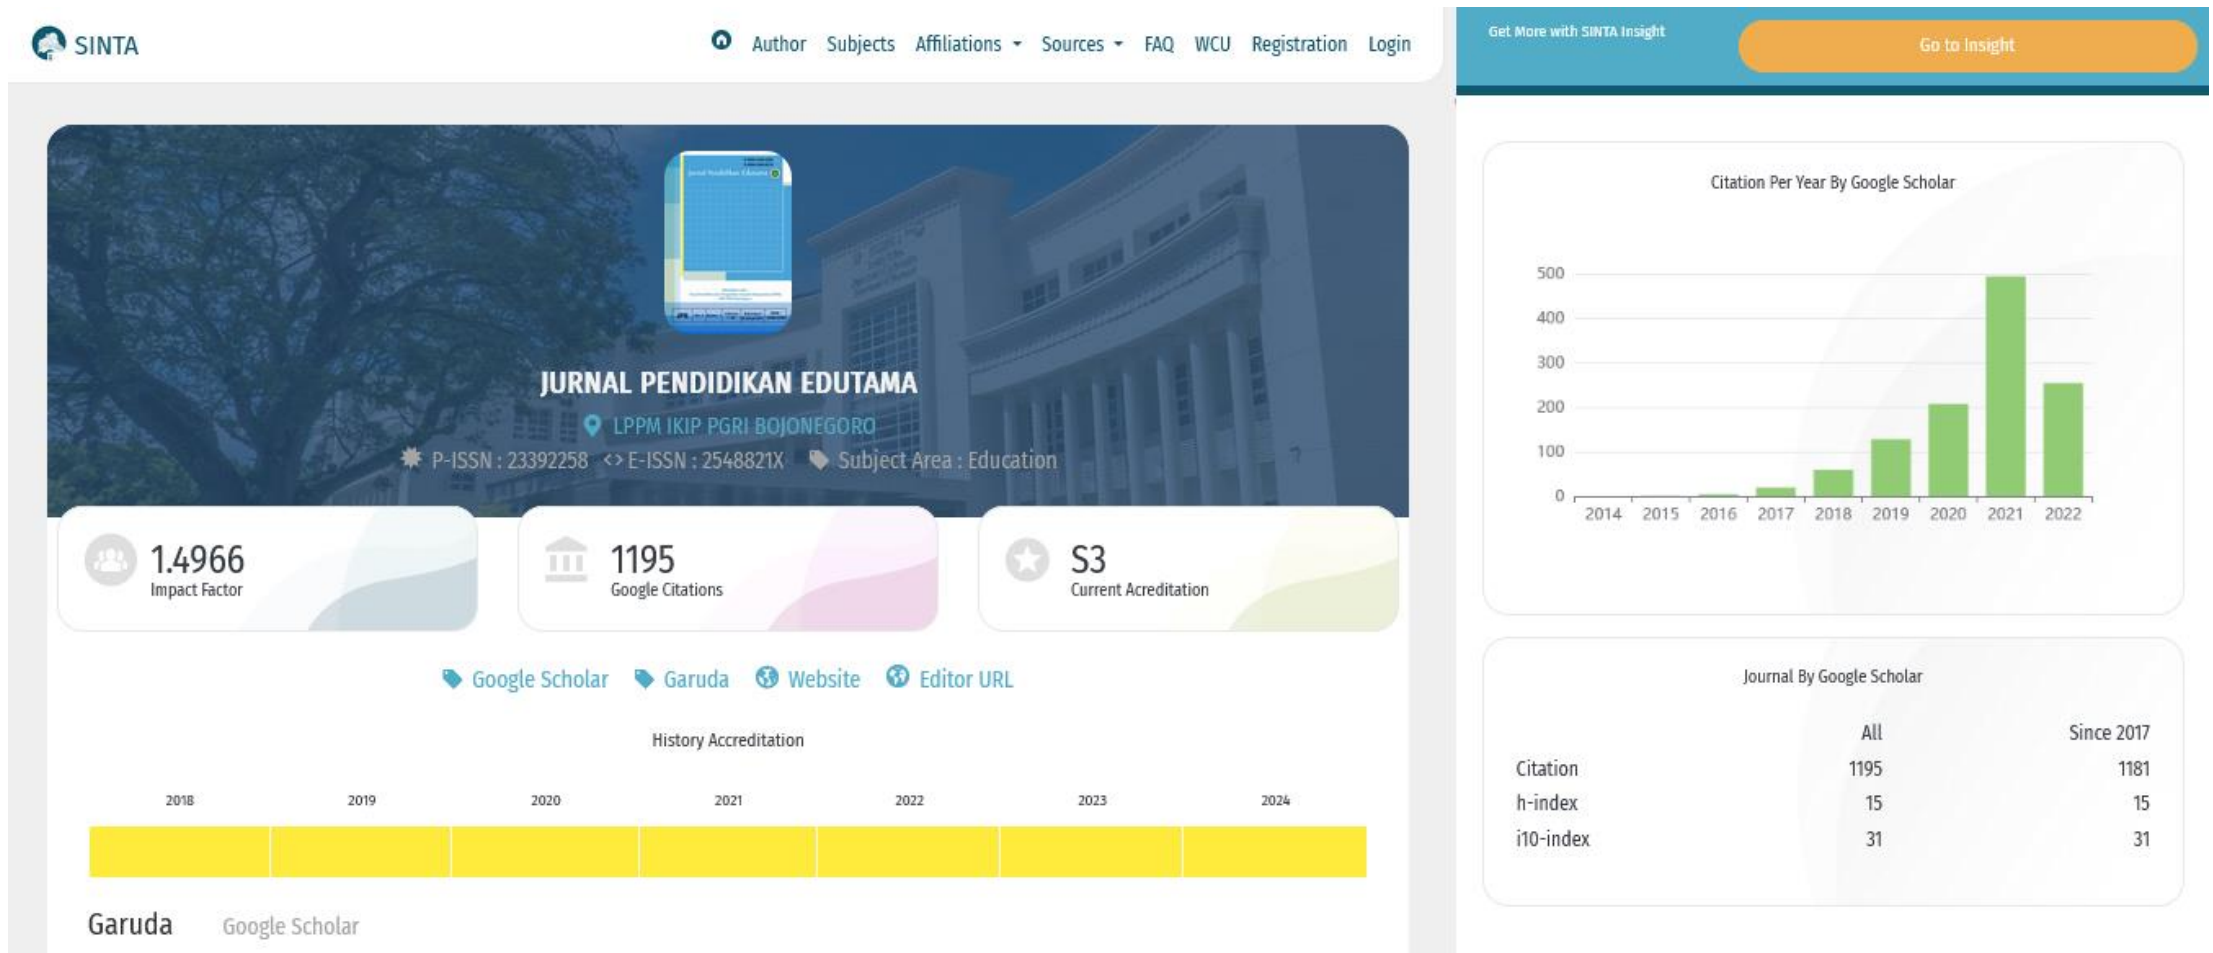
SINTA

Author Subjects Affiliations Sources FAQ WCU Registration Login

Get More with SINTA Insight

Go to Insight

JURNAL PENDIDIKAN EDUTAMA

LPPM IKIP PGRI BOJONEGORO

P-ISSN : 23392258 E-ISSN : 2548821X Subject Area : Education

1.4966
Impact Factor

1195
Google Citations

S3
Current Acreditation

Google Scholar Garuda Website Editor URL

History Accreditation

2018 2019 2020 2021 2022 2023 2024

Garuda Google Scholar

Citation Per Year By Google Scholar

500
400
300
200
100
0

2014 2015 2016 2017 2018 2019 2020 2021 2022

Journal By Google Scholar

| | All | Since 2017 |
|---|---|---|
| Citation | 1195 | 1181 |
| h-index | 15 | 15 |
| i10-index | 31 | 31 |